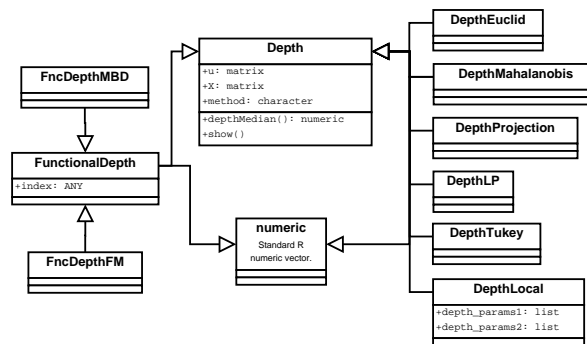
FncDepthMBD

Depth
+u: matrix
+X: matrix
+method: character
+depthMedian(): numeric
+show()

DepthEuclid

DepthMahalanobis

DepthProjection

FunctionalDepth
+index: ANY

DepthLP

numeric
Standard R numeric vector.

DepthTukey

FncDepthFM

DepthLocal
+depth_params1: list
+depth_params2: list